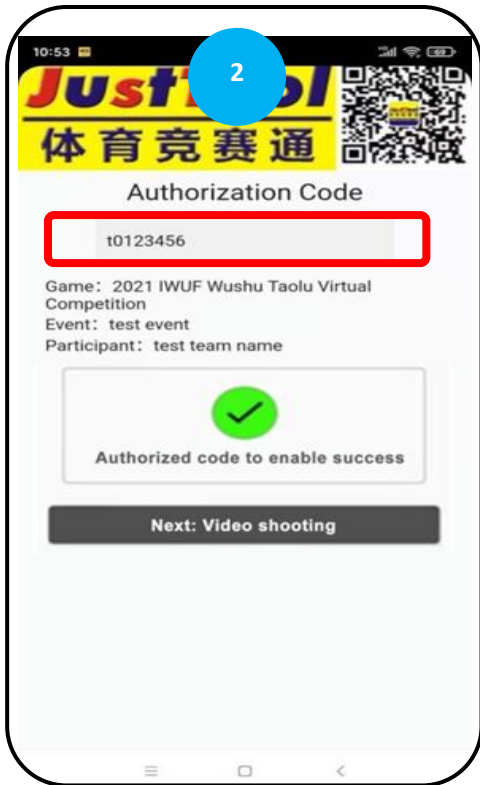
10:53

2

JustTol

体育竞赛通

Authorization Code

t0123456

Game：2021 IWUF Wushu Taolu Virtual Competition
Event：test event
Participant：test team name

Authorized code to enable success

Next: Video shooting